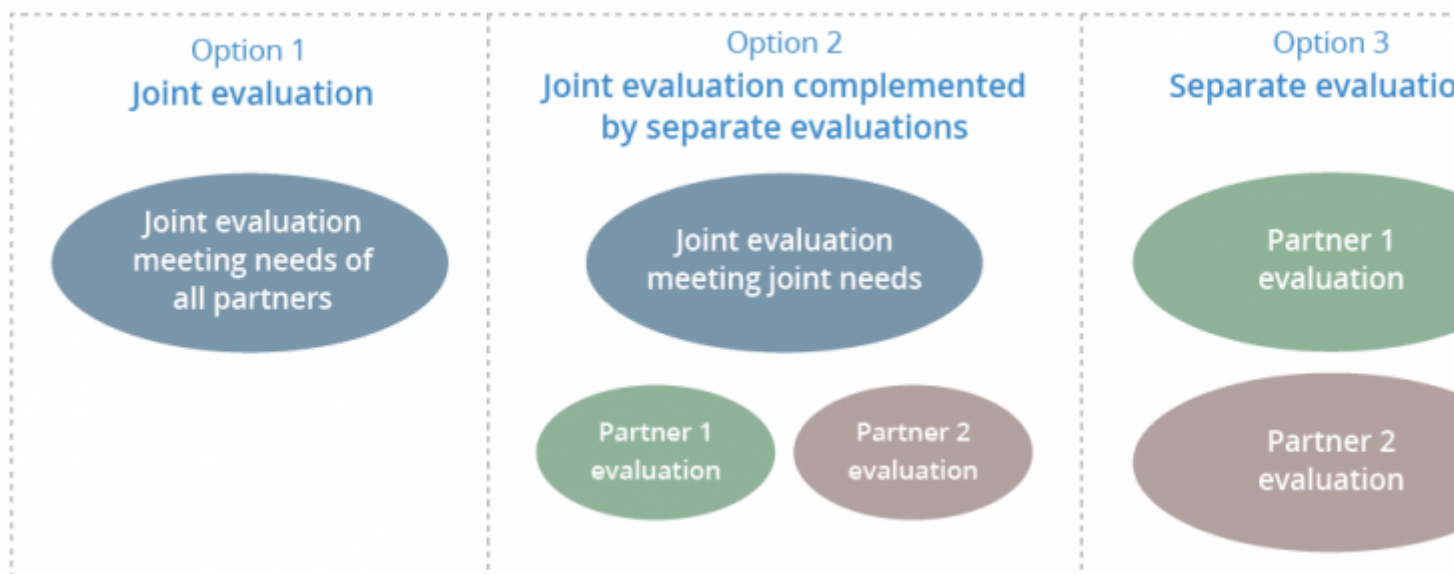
Option 1
Joint evaluation

Joint evaluation meeting needs of all partners

Option 2
Joint evaluation complemented by separate evaluations

Joint evaluation meeting joint needs

Partner 1 evaluation

Partner 2 evaluation

Option 3
Separate evaluatio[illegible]

Partner 1 evaluation

Partner 2 evaluation